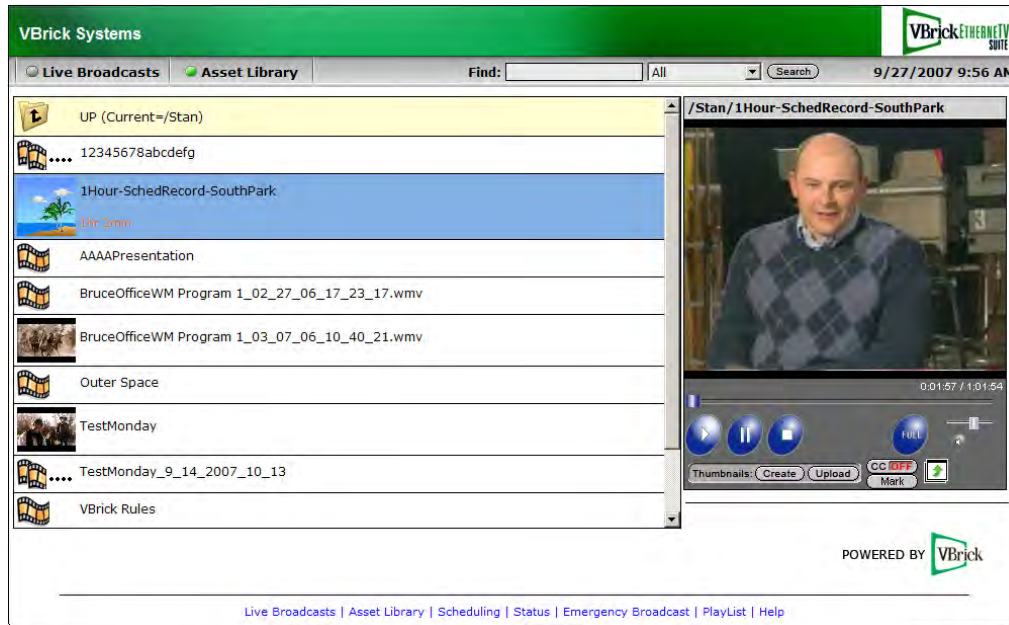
VBrick Systems

VBrick ETHERNETV SUITE

Live Broadcasts Asset Library Find: All Search 9/27/2007 9:56 AM

UP (Current=/Stan)

12345678abcdefg

1Hour-SchedRecord-SouthPark

1hr 2min

AAAAPresentation

BruceOfficeWM Program 1_02_27_06_17_23_17.wmv

BruceOfficeWM Program 1_03_07_06_10_40_21.wmv

Outer Space

TestMonday

TestMonday_9_14_2007_10_13

VBrick Rules

/Stan/1Hour-SchedRecord-SouthPark

0:01:57 / 1:01:54

FULL

Thumbnails: Create Upload CC OFF Mark

POWERED BY VBrick

Live Broadcasts | Asset Library | Scheduling | Status | Emergency Broadcast | PlayList | Help